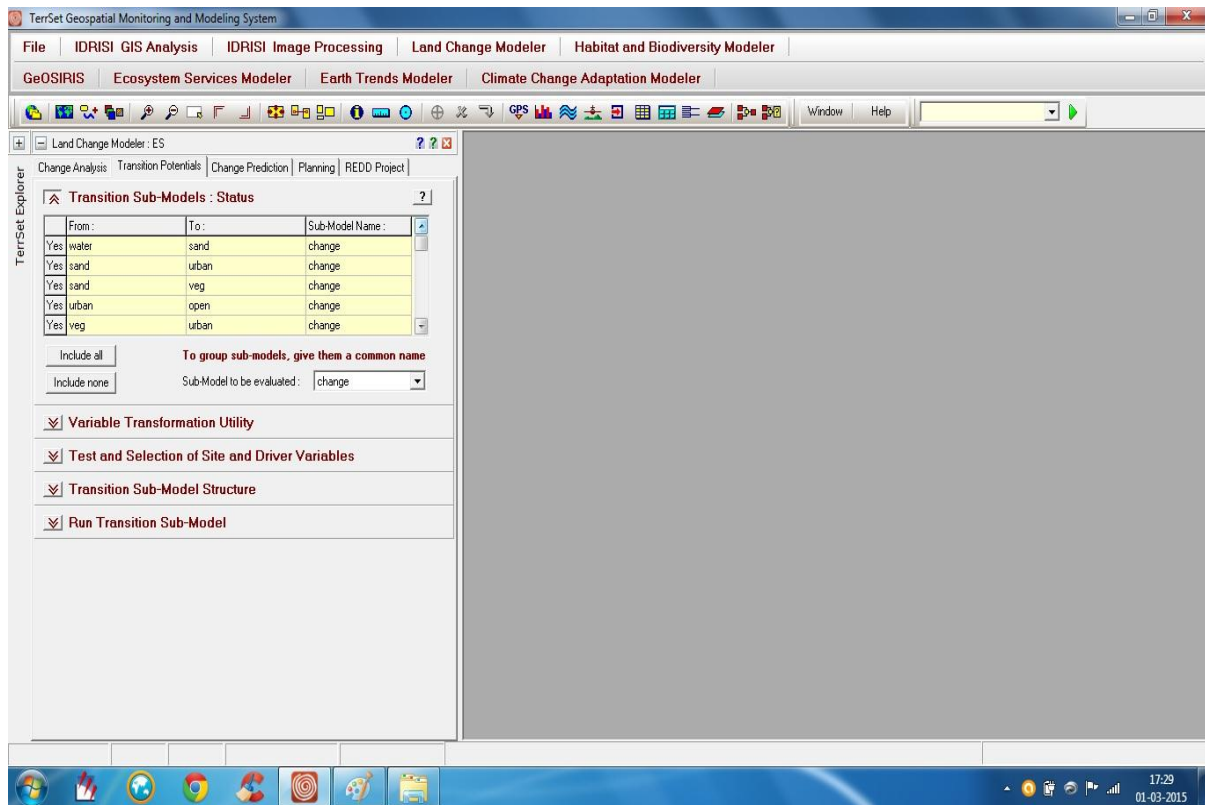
TerrSet Geospatial Monitoring and Modeling System

File | IDRISI GIS Analysis | IDRISI Image Processing | Land Change Modeler | Habitat and Biodiversity Modeler

GeOSIRIS | Ecosystem Services Modeler | Earth Trends Modeler | Climate Change Adaptation Modeler

Window Help

TerrSet Explorer

Land Change Modeler : ES

Change Analysis | Transition Potentials | Change Prediction | Planning | REDD Project

Transition Sub-Models : Status

|  | From : | To : | Sub-Model Name : |
|---|---|---|---|
| Yes | water | sand | change |
| Yes | sand | urban | change |
| Yes | sand | veg | change |
| Yes | urban | open | change |
| Yes | veg | urban | change |

Include all

To group sub-models, give them a common name

Include none

Sub-Model to be evaluated : change

Variable Transformation Utility

Test and Selection of Site and Driver Variables

Transition Sub-Model Structure

Run Transition Sub-Model

17:29
01-03-2015